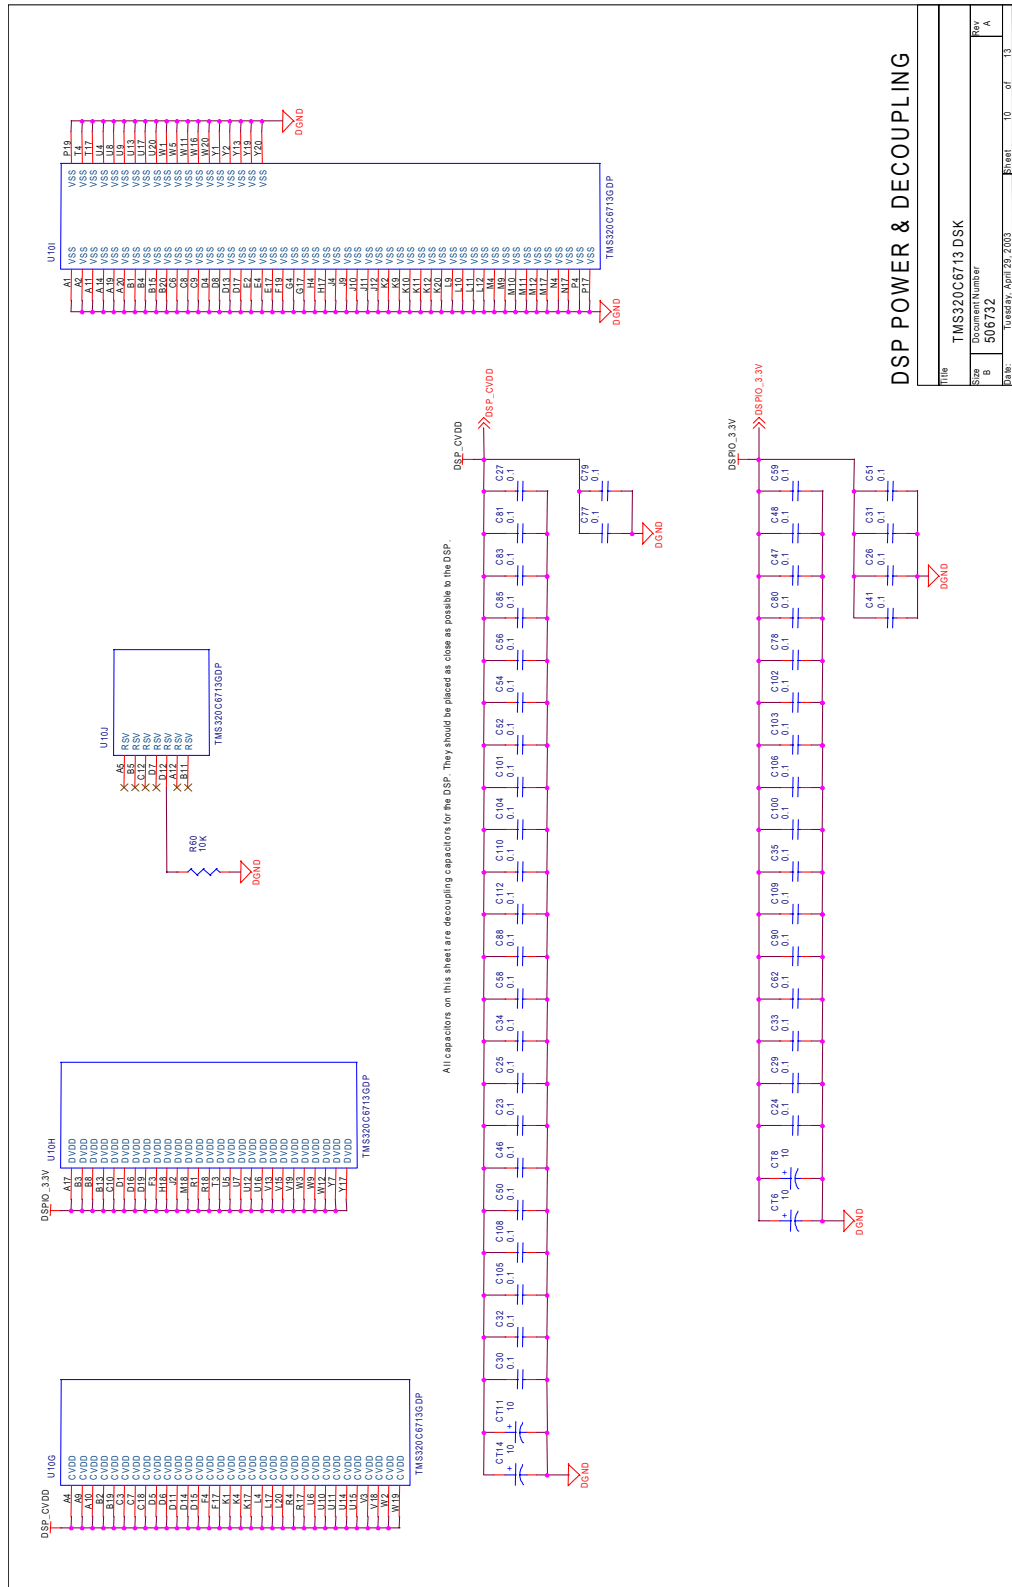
DSP POWER & DECOUPLING

Title
TMS320C6713 DSK
Size
B
Document Number
506732
Rev
A
Date:
Tuesday, April 29, 2003
Sheet 10 of 13

U10I
TMS320C6713GDP
A1 A2 A11 A14 A19 A20 B1 B4 B11 B20 C6 C8 C9 D4 D8 D13 D17 E2 E4 E17 F19 G4 G17 H4 H17 J4 J9 J10 J11 J12 K2 K9 K10 K11 K12 K20 L9 L10 L11 L12 M4 M9 M10 M11 M12 M17 N4 N17 P4 P17
VSS
P19 T4 T17 U4 U8 U9 U13 U17 U20 W1 W5 W11 W16 W20 Y1 Y2 Y13 Y19 Y20
DGND
DGND

U10J
TMS320C6713GDP
A5 B5 C12 D7 D12 A12 B11
RSV RSV RSV RSV RSV RSV RSV
R60
10K
DGND

U10H
TMS320C6713GDP
DSPIO_3.3V
A17 B3 B8 B13 C10 D1 D16 D19 F3 H18 J2 M18 R1 R18 T3 U5 U7 U12 U16 V13 V15 V19 W3 W9 W12 Y7 Y17
DVDD

U10G
TMS320C6713GDP
DSP_CVDD
A4 A9 A10 B2 B19 C3 C7 C18 D5 D6 D11 D14 D15 F4 F17 K1 K4 K17 L4 L17 L20 R4 R17 U6 U10 U11 U14 U15 V3 V18 W2 W19
CVDD

All capacitors on this sheet are decoupling capacitors for the DSP. They should be placed as close as possible to the DSP.

DSP_CVDD
DSP_CVDD
C27 0.1
C81 0.1
C83 0.1
C85 0.1
C56 0.1
C54 0.1
C52 0.1
C101 0.1
C104 0.1
C110 0.1
C112 0.1
C88 0.1
C58 0.1
C34 0.1
C25 0.1
C23 0.1
C46 0.1
C50 0.1
C108 0.1
C105 0.1
C32 0.1
C30 0.1
C111 10
C114 10
C79 0.1
C77 0.1
DGND
DGND

DSPIO_3.3V
DSPIO_3.3V
C59 0.1
C48 0.1
C47 0.1
C80 0.1
C78 0.1
C102 0.1
C103 0.1
C106 0.1
C100 0.1
C35 0.1
C109 0.1
C90 0.1
C62 0.1
C33 0.1
C29 0.1
C24 0.1
C78 10
C76 10
C51 0.1
C31 0.1
C26 0.1
C41 0.1
DGND
DGND